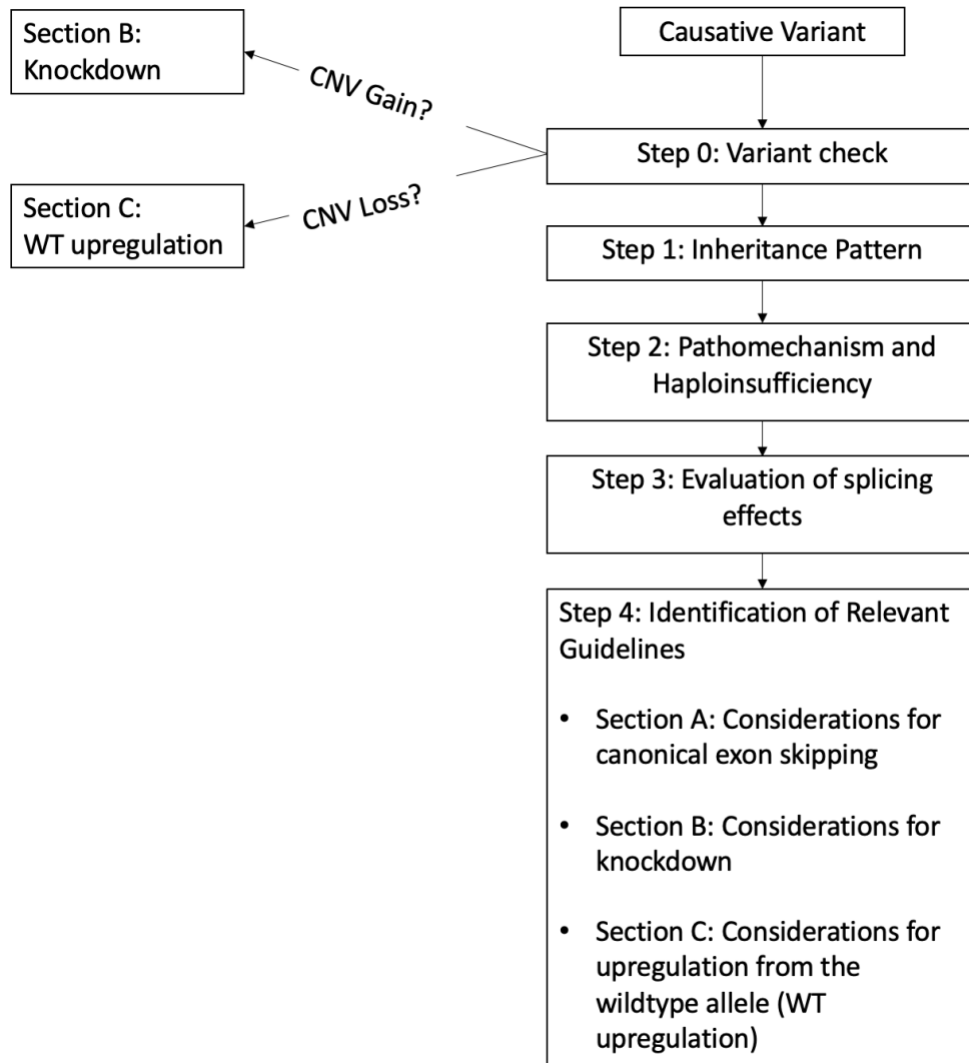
Section B: Knockdown

CNV Gain?

Section C: WT upregulation

CNV Loss?

Causative Variant

Step 0: Variant check

Step 1: Inheritance Pattern

Step 2: Pathomechanism and Haploinsufficiency

Step 3: Evaluation of splicing effects

Step 4: Identification of Relevant Guidelines

• Section A: Considerations for canonical exon skipping

• Section B: Considerations for knockdown

• Section C: Considerations for upregulation from the wildtype allele (WT upregulation)